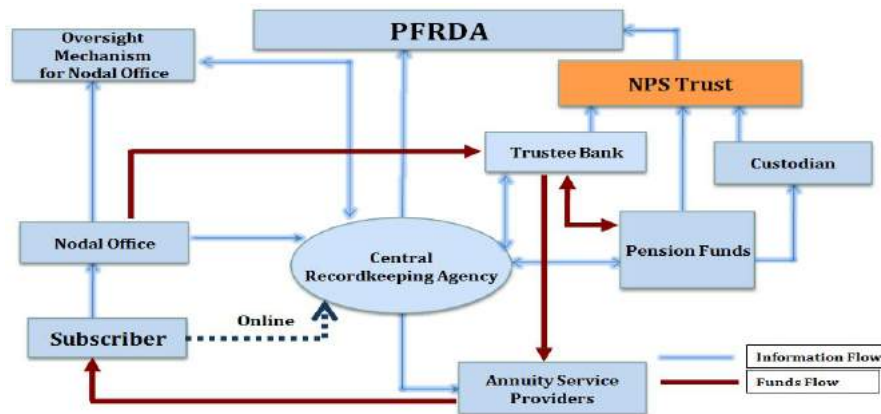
PFRDA

Oversight Mechanism for Nodal Office

NPS Trust

Trustee Bank

Custodian

Nodal Office

Central Recordkeeping Agency

Pension Funds

Subscriber

Online

Annuity Service Providers

Information Flow

Funds Flow